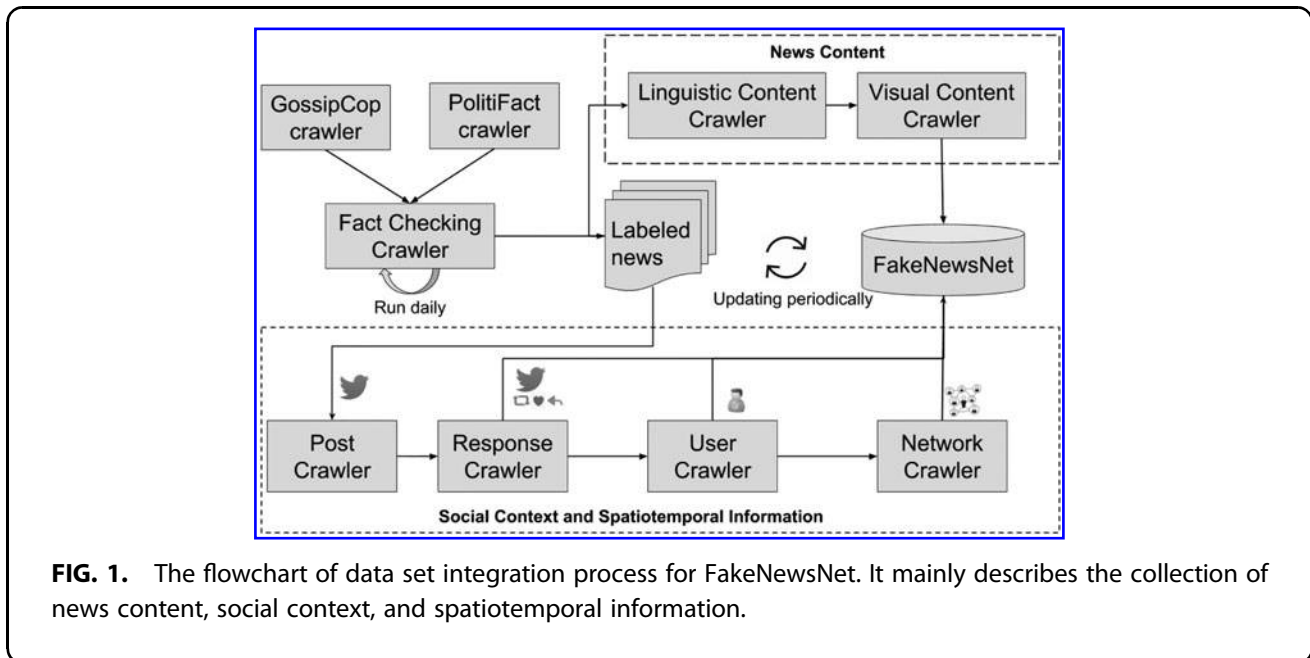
News Content

GossipCop crawler

PolitiFact crawler

Linguistic Content Crawler

Visual Content Crawler

Fact Checking Crawler

Run daily

Labeled news

Updating periodically

FakeNewsNet

Post Crawler

Response Crawler

User Crawler

Network Crawler

Social Context and Spatiotemporal Information

**FIG. 1.** The flowchart of data set integration process for FakeNewsNet. It mainly describes the collection of news content, social context, and spatiotemporal information.